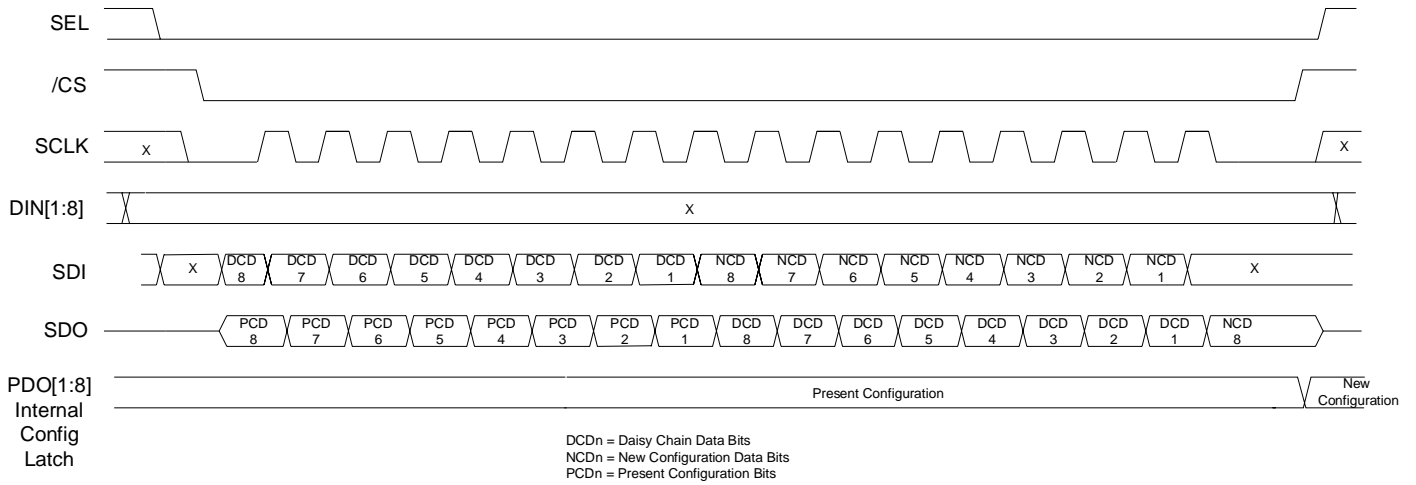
SEL

/CS

SCLK X X

DIN[1:8] X

SDI X DCD 8 DCD 7 DCD 6 DCD 5 DCD 4 DCD 3 DCD 2 DCD 1 NCD 8 NCD 7 NCD 6 NCD 5 NCD 4 NCD 3 NCD 2 NCD 1 X

SDO PCD 8 PCD 7 PCD 6 PCD 5 PCD 4 PCD 3 PCD 2 PCD 1 DCD 8 DCD 7 DCD 6 DCD 5 DCD 4 DCD 3 DCD 2 DCD 1 NCD 8

PDO[1:8] Internal Config Latch

Present Configuration

New Configuration

DCDn = Daisy Chain Data Bits
NCDn = New Configuration Data Bits
PCDn = Present Configuration Bits